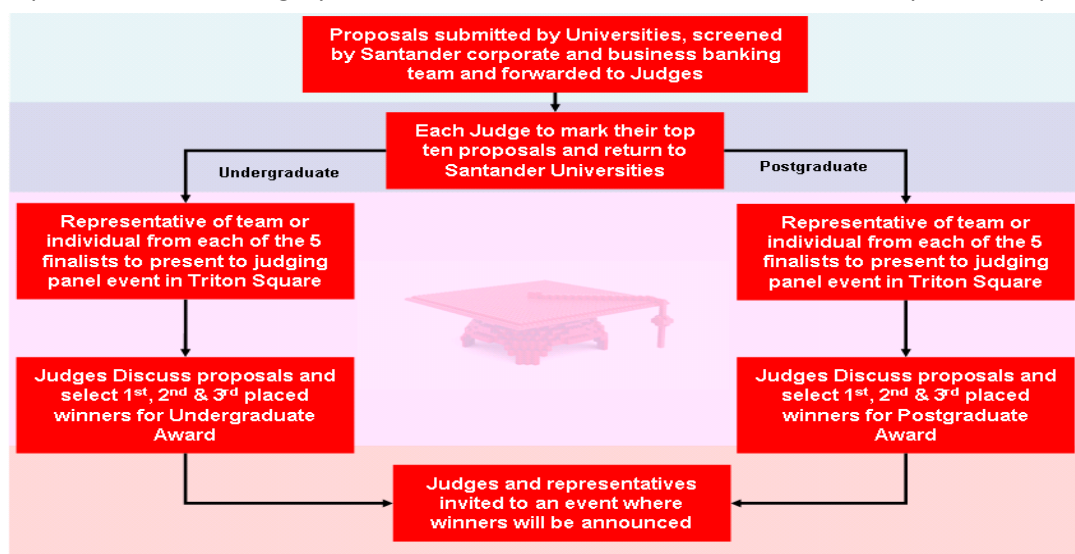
Proposals submitted by Universities, screened by Santander corporate and business banking team and forwarded to Judges

Each Judge to mark their top ten proposals and return to Santander Universities

Undergraduate

Postgraduate

Representative of team or individual from each of the 5 finalists to present to judging panel event in Triton Square

Representative of team or individual from each of the 5 finalists to present to judging panel event in Triton Square

Judges Discuss proposals and select 1$^{st}$, 2$^{nd}$ & 3$^{rd}$ placed winners for Undergraduate Award

Judges Discuss proposals and select 1$^{st}$, 2$^{nd}$ & 3$^{rd}$ placed winners for Postgraduate Award

Judges and representatives invited to an event where winners will be announced